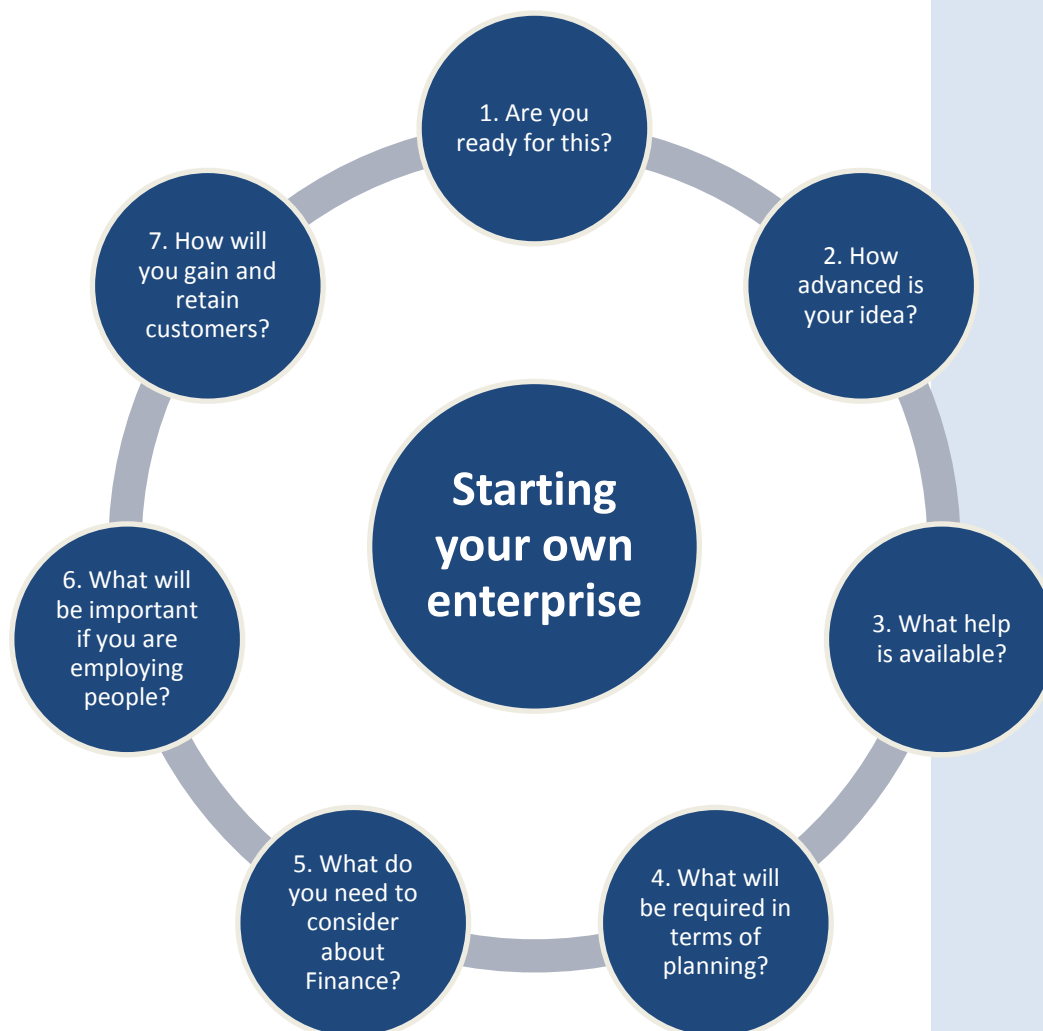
Starting your own enterprise

1. Are you ready for this?

2. How advanced is your idea?

3. What help is available?

4. What will be required in terms of planning?

5. What do you need to consider about Finance?

6. What will be important if you are employing people?

7. How will you gain and retain customers?